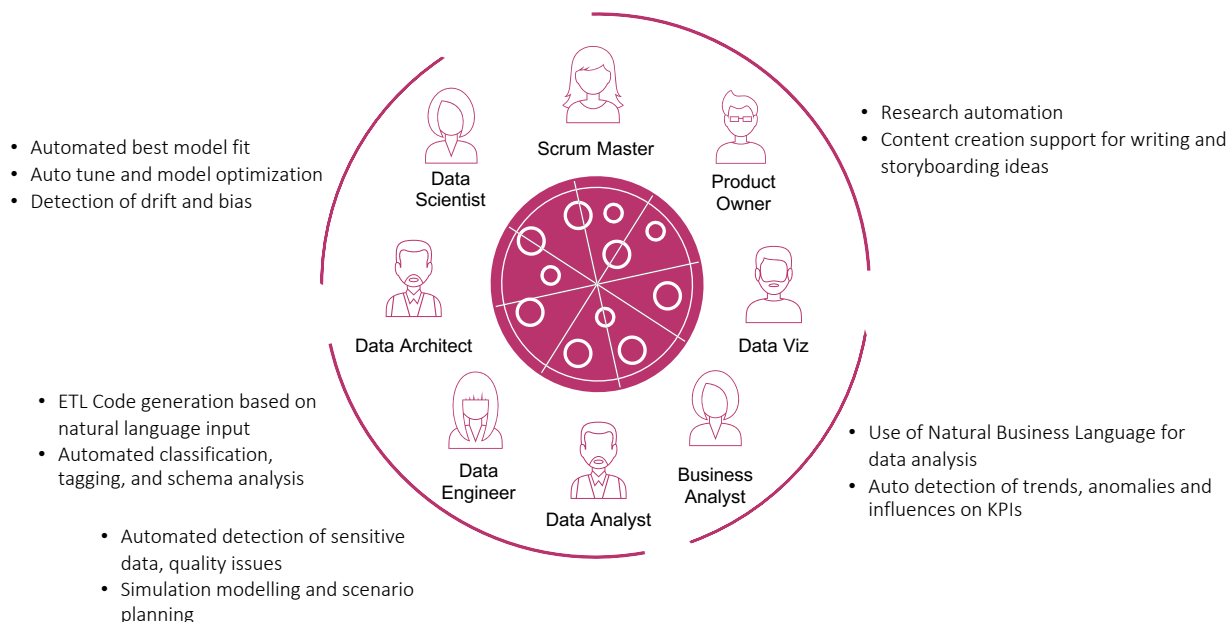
- Automated best model fit
- Auto tune and model optimization
- Detection of drift and bias

Data Scientist

Scrum Master

Product Owner

- Research automation
- Content creation support for writing and storyboarding ideas

Data Architect

Data Viz

- ETL Code generation based on natural language input
- Automated classification, tagging, and schema analysis

Data Engineer

Data Analyst

Business Analyst

- Use of Natural Business Language for data analysis
- Auto detection of trends, anomalies and influences on KPIs

- Automated detection of sensitive data, quality issues
- Simulation modelling and scenario planning